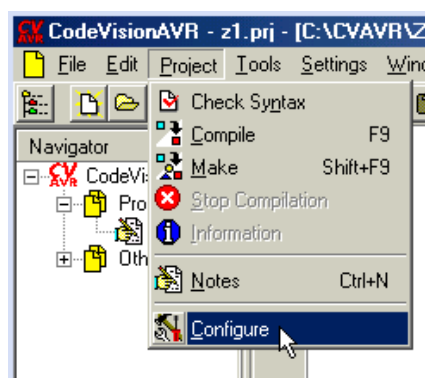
CV AVR CodeVisionAVR - z1.prj - [C:\CVAVR\Z

File Edit Project Tools Settings Wind

Navigator

CV AVR CodeVisi

Pro

Oth

Check Syntax

Compile F9

Make Shift+F9

Stop Compilation

Information

Notes Ctrl+N

Configure